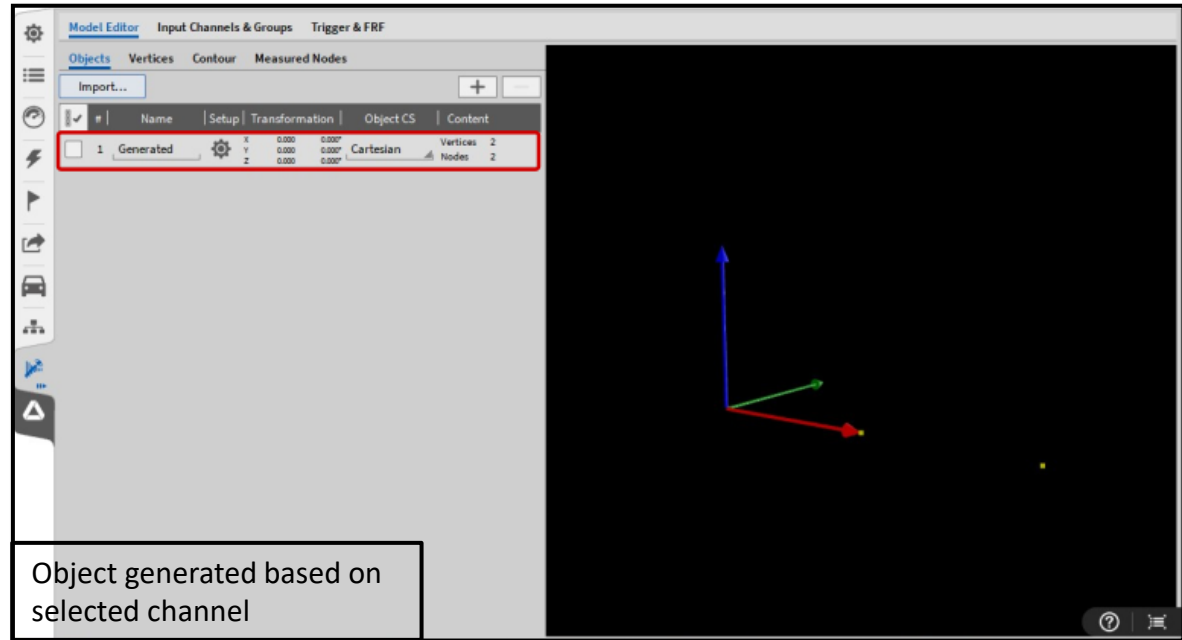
Model Editor Input Channels & Groups Trigger & FRF

Objects Vertices Contour Measured Nodes

Import...

+ —

| | # | Name | Setup | Transformation | | Object CS | Content |
|---|---|---|---|---|---|---|---|
| | 1 | Generated | | X Y Z | 0.000 0.000 0.000 / 0.000° 0.000° 0.000° | Cartesian | Vertices 2 Nodes 2 |

Object generated based on selected channel